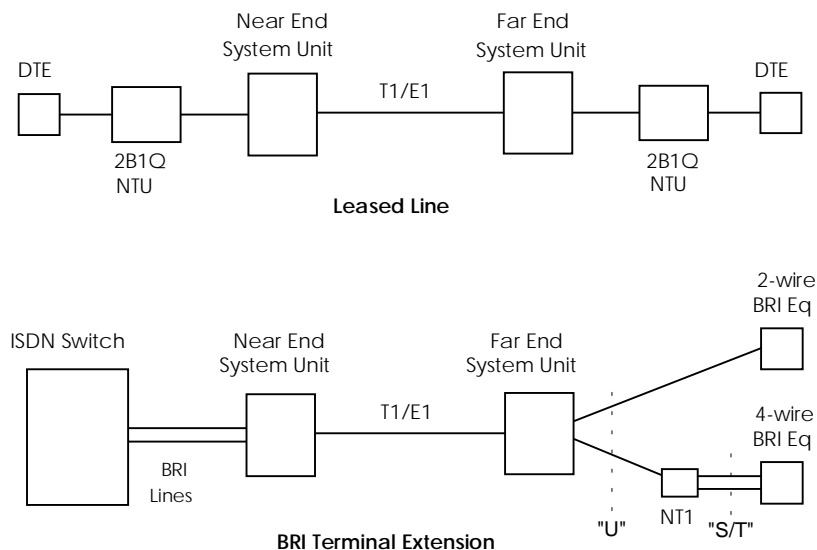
Near End System Unit

Far End System Unit

DTE

DTE

T1/E1

2B1Q NTU

2B1Q NTU

Leased Line

2-wire BRI Eq

ISDN Switch

Near End System Unit

Far End System Unit

T1/E1

4-wire BRI Eq

BRI Lines

NT1

"U"

"S/T"

BRI Terminal Extension